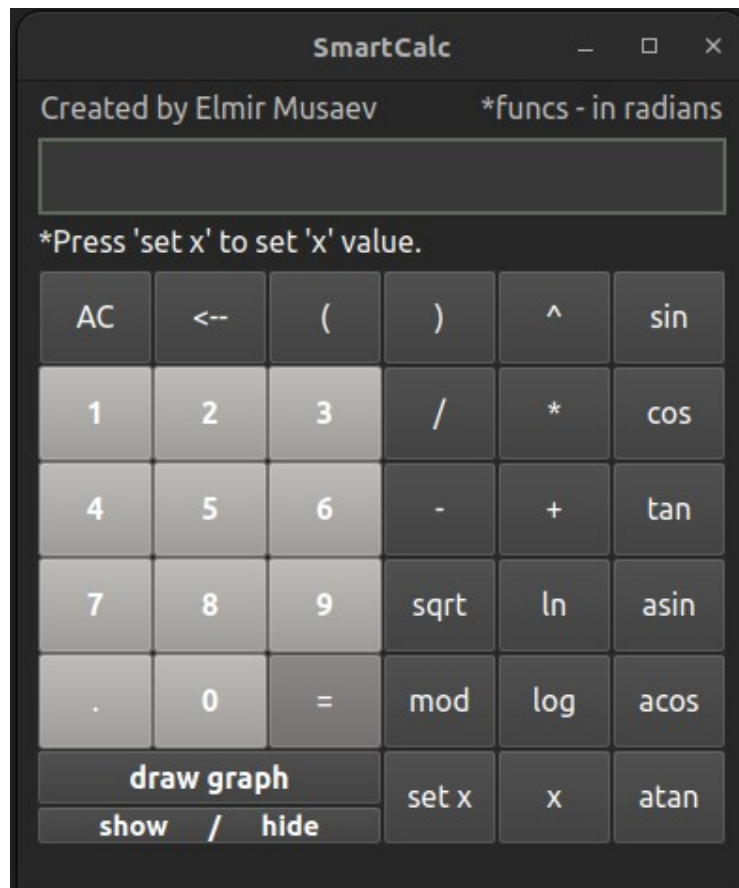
SmartCalc

Created by Elmir Musaev *funcs - in radians

*Press 'set x' to set 'x' value.

| AC | <-- | ( | ) | ^ | sin |
|---|---|---|---|---|---|
| 1 | 2 | 3 | / | * | cos |
| 4 | 5 | 6 | - | + | tan |
| 7 | 8 | 9 | sqrt | ln | asin |
| . | 0 | = | mod | log | acos |

draw graph
show / hide
set x
x
atan